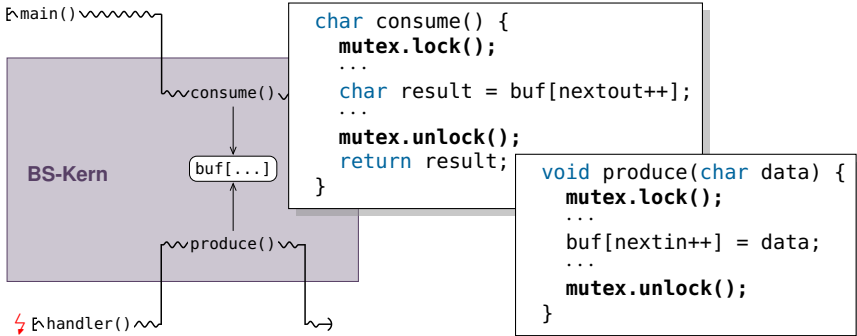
main()

BS-Kern

consume()

buf[...]

produce()

handler()

char consume() {
  mutex.lock();
  ...
  char result = buf[nextout++];
  ...
  mutex.unlock();
  return result;
}

void produce(char data) {
  mutex.lock();
  ...
  buf[nextin++] = data;
  ...
  mutex.unlock();
}